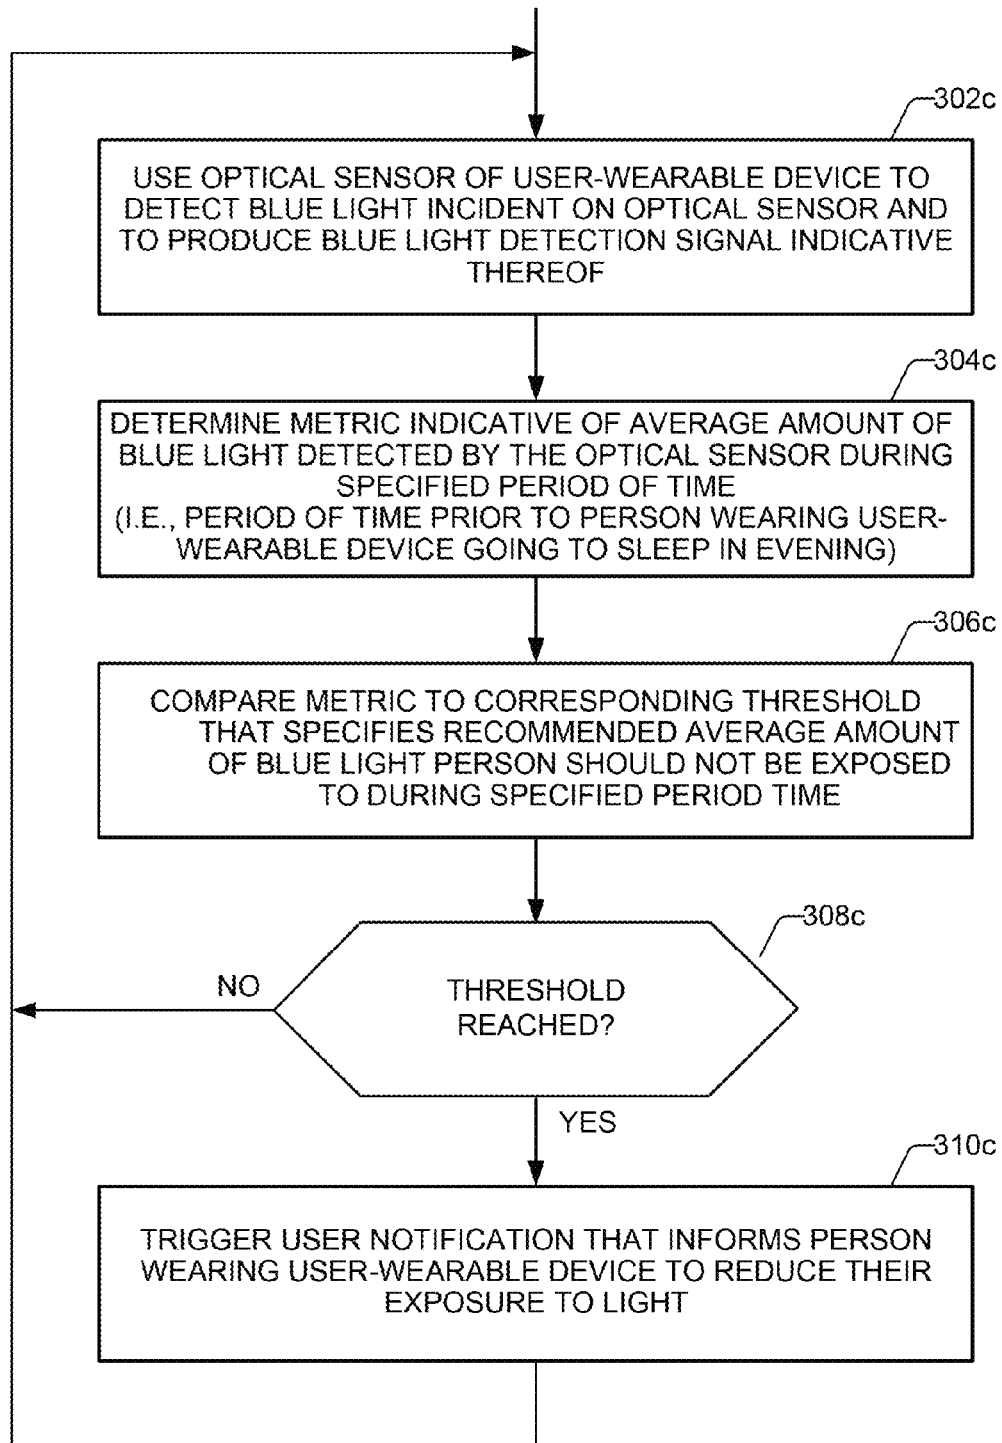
302c

USE OPTICAL SENSOR OF USER-WEARABLE DEVICE TO DETECT BLUE LIGHT INCIDENT ON OPTICAL SENSOR AND TO PRODUCE BLUE LIGHT DETECTION SIGNAL INDICATIVE THEREOF

304c

DETERMINE METRIC INDICATIVE OF AVERAGE AMOUNT OF BLUE LIGHT DETECTED BY THE OPTICAL SENSOR DURING SPECIFIED PERIOD OF TIME
(I.E., PERIOD OF TIME PRIOR TO PERSON WEARING USER-WEARABLE DEVICE GOING TO SLEEP IN EVENING)

306c

COMPARE METRIC TO CORRESPONDING THRESHOLD THAT SPECIFIES RECOMMENDED AVERAGE AMOUNT OF BLUE LIGHT PERSON SHOULD NOT BE EXPOSED TO DURING SPECIFIED PERIOD TIME

308c

NO

THRESHOLD REACHED?

YES

310c

TRIGGER USER NOTIFICATION THAT INFORMS PERSON WEARING USER-WEARABLE DEVICE TO REDUCE THEIR EXPOSURE TO LIGHT